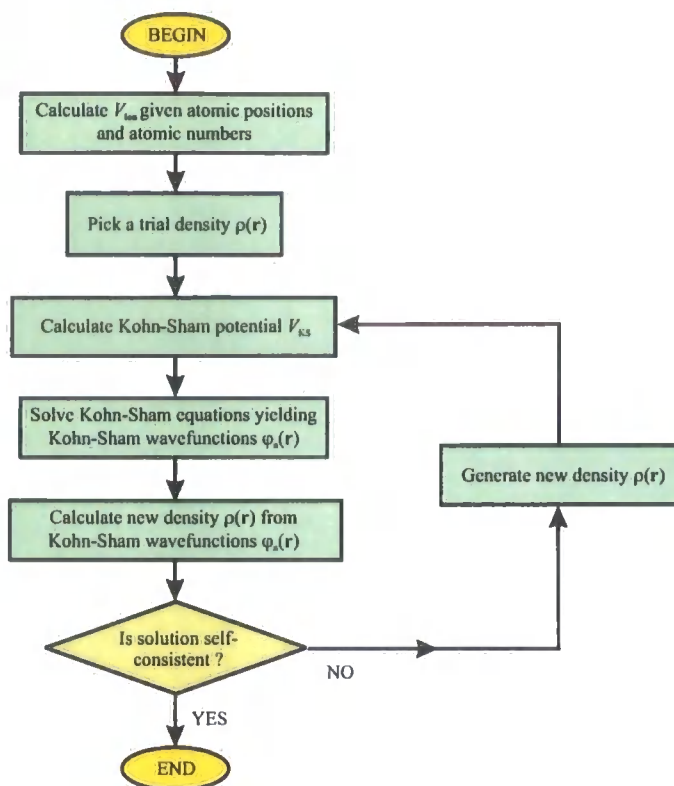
BEGIN

Calculate $V_{ion}$ given atomic positions and atomic numbers

Pick a trial density $\rho(\mathbf{r})$

Calculate Kohn-Sham potential $V_{KS}$

Solve Kohn-Sham equations yielding Kohn-Sham wavefunctions $\varphi_n(\mathbf{r})$

Calculate new density $\rho(\mathbf{r})$ from Kohn-Sham wavefunctions $\varphi_n(\mathbf{r})$

Is solution self-consistent ?

NO

Generate new density $\rho(\mathbf{r})$

YES

END